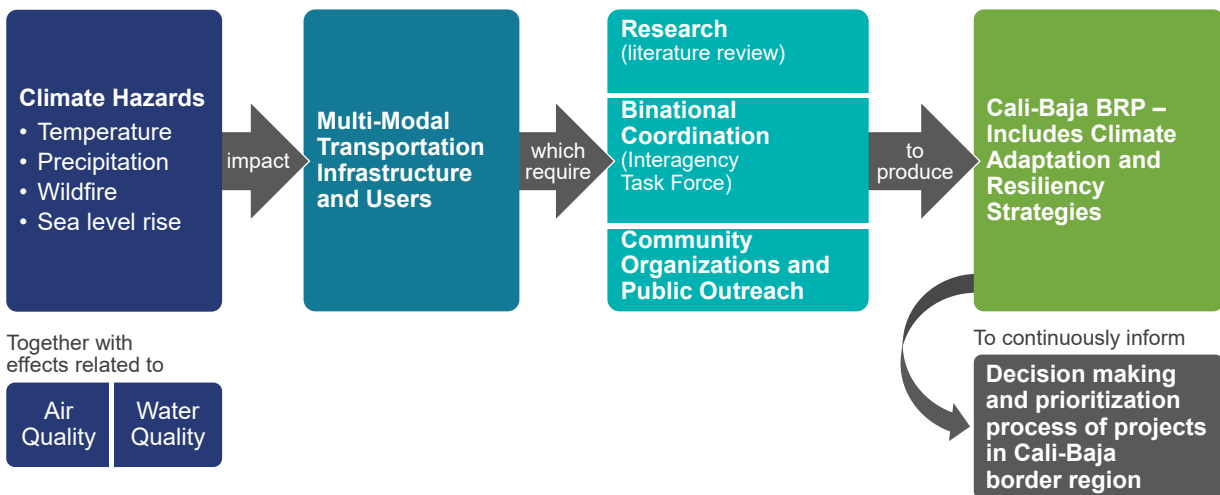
Climate Hazards
• Temperature
• Precipitation
• Wildfire
• Sea level rise

Together with effects related to

Air Quality

Water Quality

impact

Multi-Modal Transportation Infrastructure and Users

which require

Research
(literature review)

Binational Coordination
(Interagency Task Force)

Community Organizations and Public Outreach

to produce

Cali-Baja BRP – Includes Climate Adaptation and Resiliency Strategies

To continuously inform

Decision making and prioritization process of projects in Cali-Baja border region